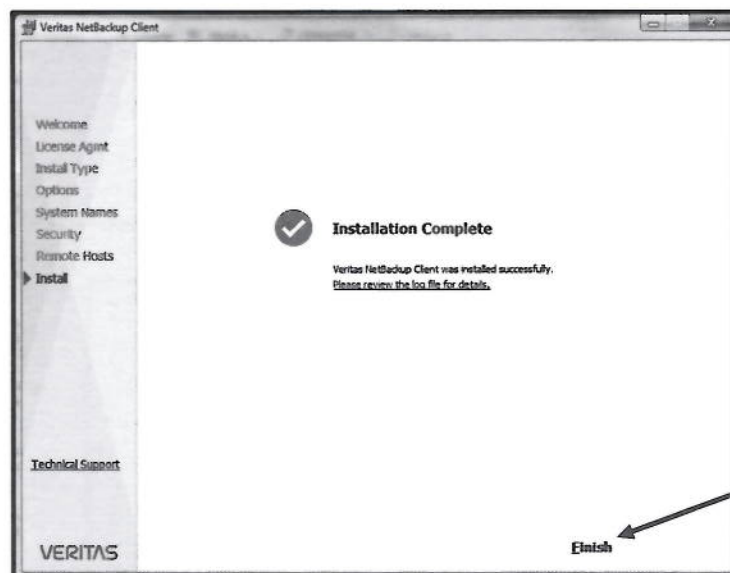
Veritas NetBackup Client

Welcome
License Agmt
Install Type
Options
System Names
Security
Remote Hosts
Install

Installation Complete

Veritas NetBackup Client was installed successfully.
Please review the log file for details.

Technical Support

VERITAS

Finish